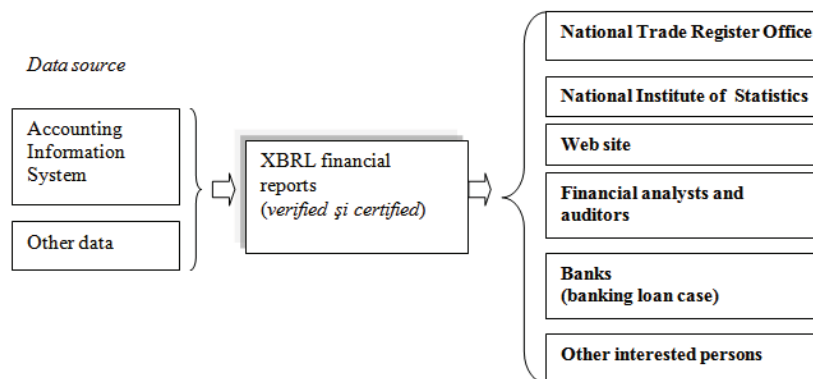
Data source

Accounting Information System

Other data

XBRL financial reports (verified şi certified)

National Trade Register Office

National Institute of Statistics

Web site

Financial analysts and auditors

Banks (banking loan case)

Other interested persons